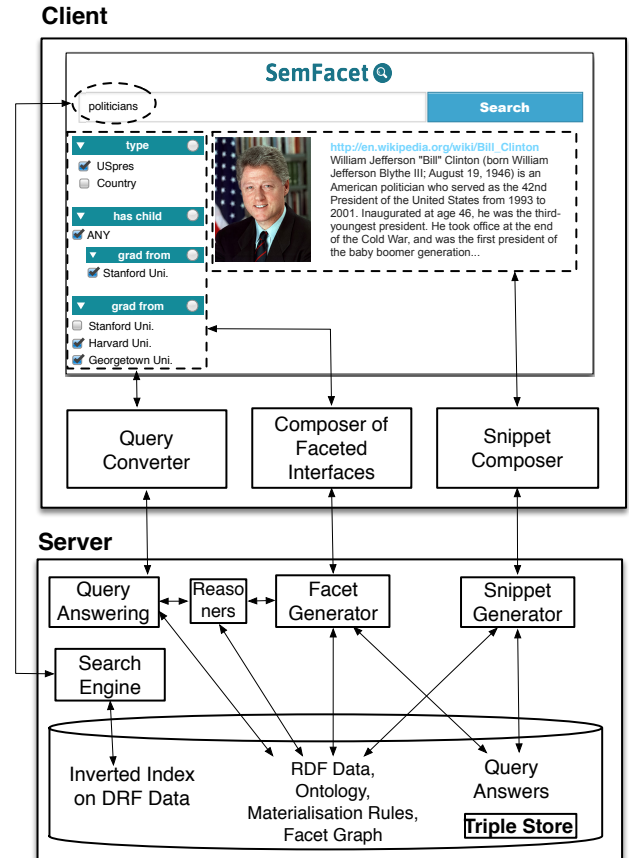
Client

SemFacet

politicians

Search

type

USpres

Country

has child

ANY

grad from

Stanford Uni.

grad from

Stanford Uni.

Harvard Uni.

Georgetown Uni.

http://en.wikipedia.org/wiki/Bill_Clinton
William Jefferson "Bill" Clinton (born William Jefferson Blythe III; August 19, 1946) is an American politician who served as the 42nd President of the United States from 1993 to 2001. Inaugurated at age 46, he was the third-youngest president. He took office at the end of the Cold War, and was the first president of the baby boomer generation...

Query Converter

Composer of Faceted Interfaces

Snippet Composer

Server

Query Answering

Reasoners

Facet Generator

Snippet Generator

Search Engine

Inverted Index on DRF Data

RDF Data, Ontology, Materialisation Rules, Facet Graph

Query Answers

Triple Store